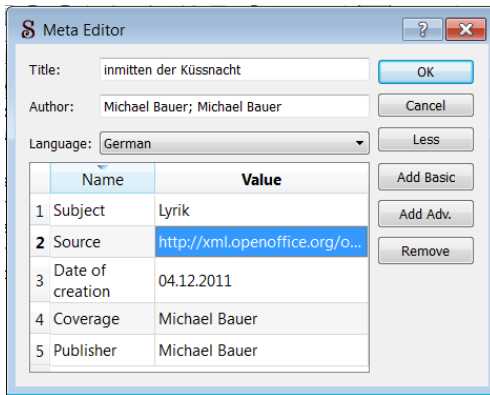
Meta Editor

?

Title: inmitten der Küssnacht

Author: Michael Bauer; Michael Bauer

Language: German

| | Name | Value |
|---|---|---|
| 1 | Subject | Lyrik |
| 2 | Source | http://xml.openoffice.org/o... |
| 3 | Date of creation | 04.12.2011 |
| 4 | Coverage | Michael Bauer |
| 5 | Publisher | Michael Bauer |

OK

Cancel

Less

Add Basic

Add Adv.

Remove